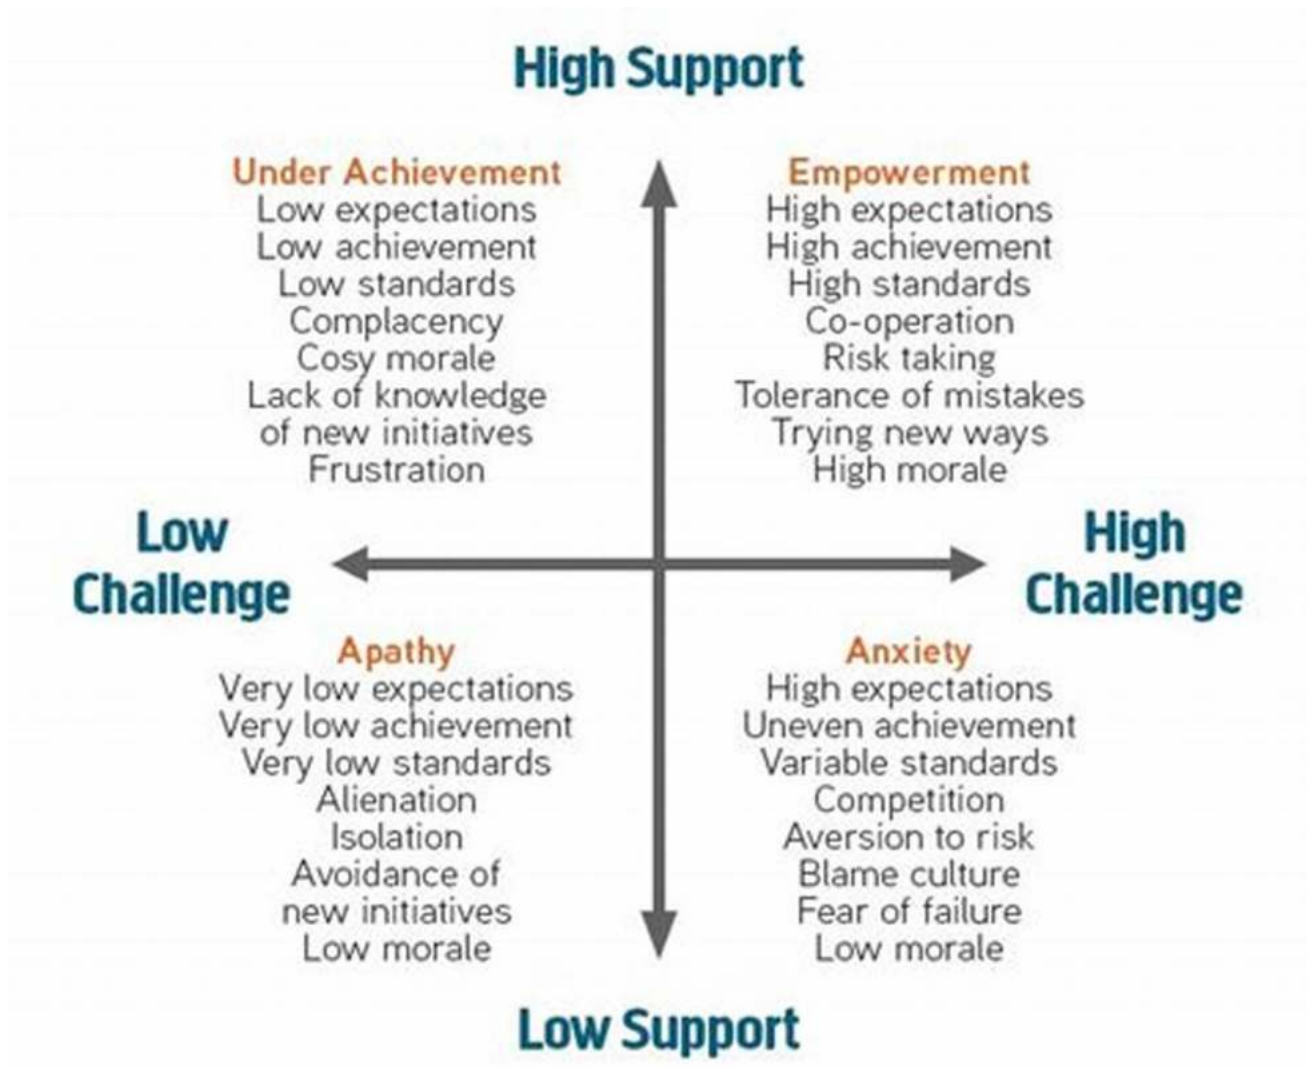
High Support

Under Achievement
Low expectations
Low achievement
Low standards
Complacency
Cosy morale
Lack of knowledge of new initiatives
Frustration

Empowerment
High expectations
High achievement
High standards
Co-operation
Risk taking
Tolerance of mistakes
Trying new ways
High morale

Low Challenge

High Challenge

Apathy
Very low expectations
Very low achievement
Very low standards
Alienation
Isolation
Avoidance of new initiatives
Low morale

Anxiety
High expectations
Uneven achievement
Variable standards
Competition
Aversion to risk
Blame culture
Fear of failure
Low morale

Low Support